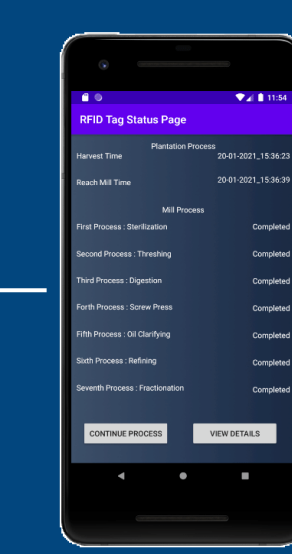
11:54

RFID Tag Status Page

Plantation Process

Harvest Time 20-01-2021_15:36:23

Reach Mill Time 20-01-2021_15:36:39

Mill Process

First Process : Sterilization Completed

Second Process : Threshing Completed

Third Process : Digestion Completed

Forth Process : Screw Press Completed

Fifth Process : Oil Clarifying Completed

Sixth Process : Refining Completed

Seventh Process : Fractionation Completed

CONTINUE PROCESS

VIEW DETAILS